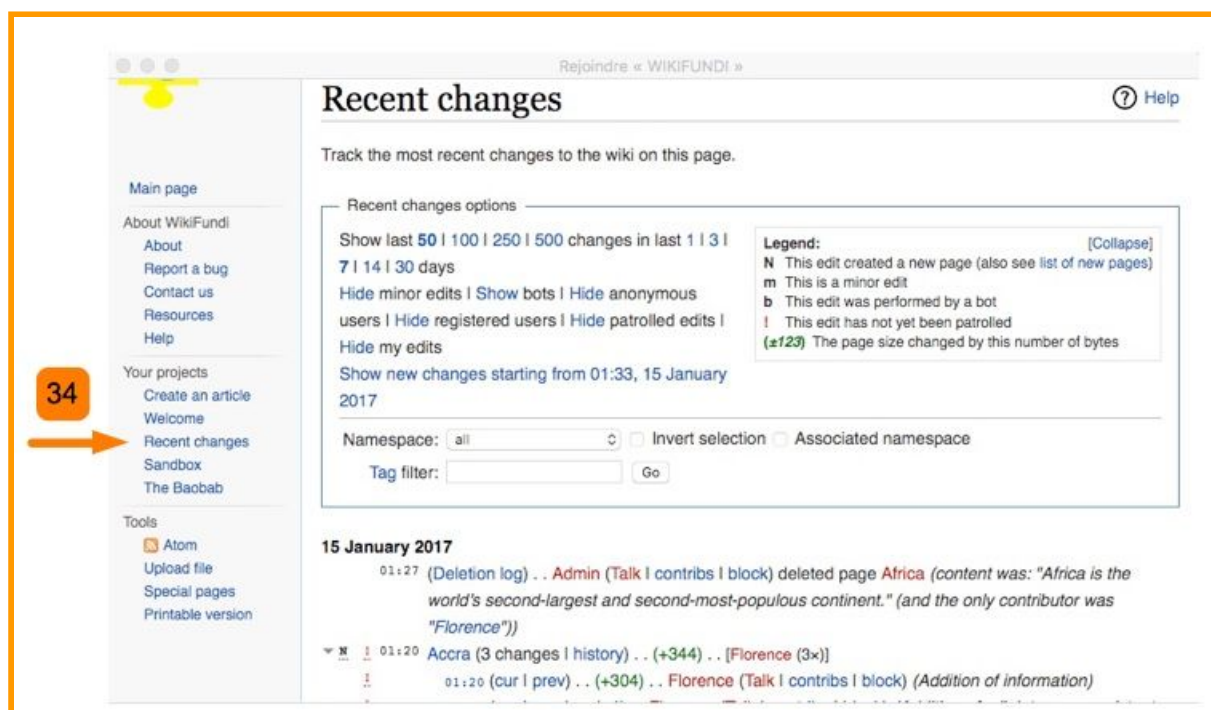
Rejoindre « WIKIFUNDI »

Recent changes

Help

Main page

About WikiFundi
About
Report a bug
Contact us
Resources
Help

Your projects
Create an article
Welcome
Recent changes
Sandbox
The Baobab

Tools
Atom
Upload file
Special pages
Printable version

34

Track the most recent changes to the wiki on this page.

Recent changes options

Show last 50 | 100 | 250 | 500 changes in last 1 | 3 | 7 | 14 | 30 days
Hide minor edits | Show bots | Hide anonymous users | Hide registered users | Hide patrolled edits | Hide my edits
Show new changes starting from 01:33, 15 January 2017

Legend: [Collapse]
N This edit created a new page (also see list of new pages)
m This is a minor edit
b This edit was performed by a bot
! This edit has not yet been patrolled
(±123) The page size changed by this number of bytes

Namespace: all Invert selection Associated namespace

Tag filter: Go

15 January 2017

01:27 (Deletion log) . . Admin (Talk | contribs | block) deleted page Africa (content was: "Africa is the world's second-largest and second-most-populous continent." (and the only contributor was "Florence"))

N ! 01:20 Accra (3 changes | history) . . (+344) . . [Florence (3×)]

! 01:20 (cur | prev) . . (+304) . . Florence (Talk | contribs | block) (Addition of information)